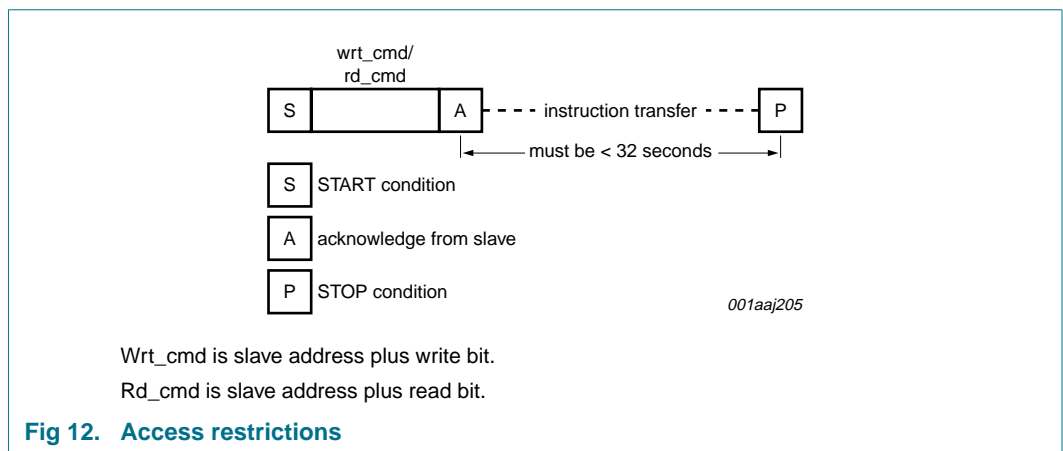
wrt_cmd/
rd_cmd

S

A

instruction transfer

P

must be < 32 seconds

S START condition

A acknowledge from slave

P STOP condition

001aaj205

Wrt_cmd is slave address plus write bit.

Rd_cmd is slave address plus read bit.

Fig 12. Access restrictions